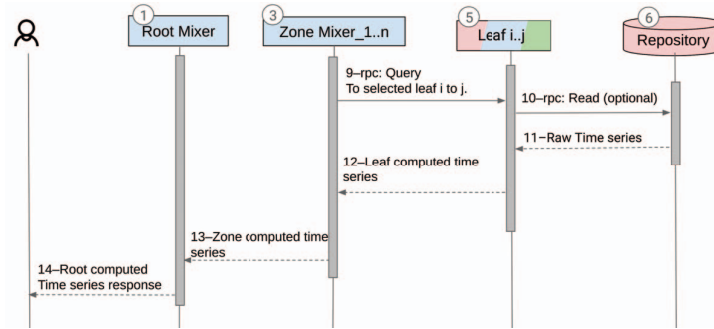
1
Root Mixer
3
Zone Mixer_1..n
5
Leaf i..j
6
Repository

9–rpc: Query
To selected leaf i to j.

10–rpc: Read (optional)

11–Raw Time series

12–Leaf computed time series

13–Zone computed time series

14–Root computed
Time series response